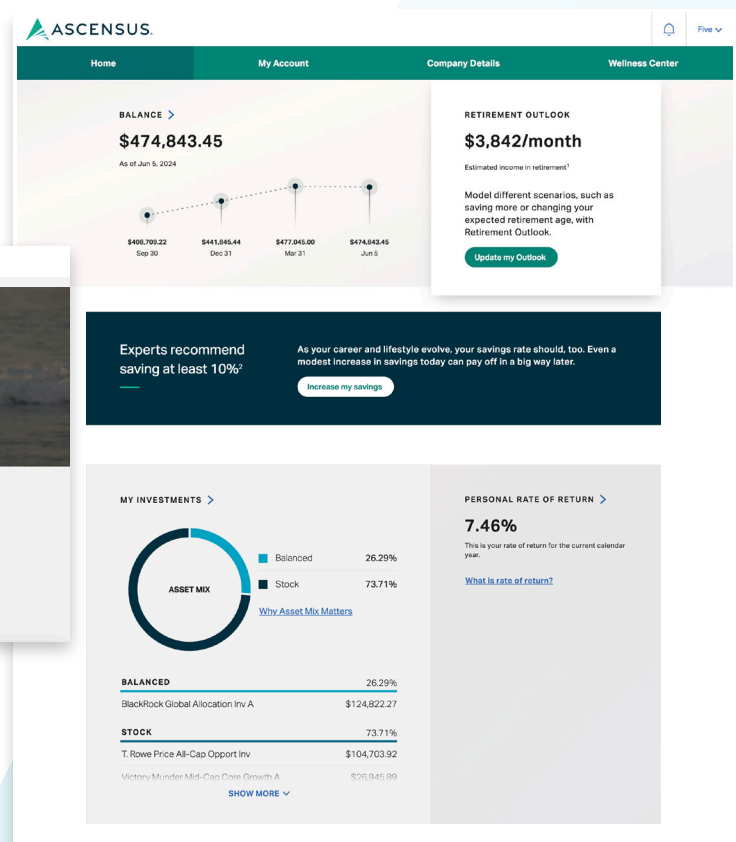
ASCENSUS.

Five

Home
My Account
Company Details
Wellness Center

BALANCE

$474,843.45

As of Jun 5, 2024

$408,709.22 Sep 30
$441,845.44 Dec 31
$477,045.00 Mar 31
$474,843.45 Jun 5

RETIREMENT OUTLOOK

$3,842/month

Estimated income in retirement$^1$

Model different scenarios, such as saving more or changing your expected retirement age, with Retirement Outlook.

Update my Outlook

Experts recommend saving at least 10%$^2$

As your career and lifestyle evolve, your savings rate should, too. Even a modest increase in savings today can pay off in a big way later.

Increase my savings

MY INVESTMENTS

ASSET MIX

Balanced 26.29%
Stock 73.71%

Why Asset Mix Matters

| BALANCED | 26.29% |
|---|---|
| BlackRock Global Allocation Inv A | $124,822.27 |
| STOCK | 73.71% |
| T. Rowe Price All-Cap Opport Inv | $104,703.92 |
| Victory Munder Mid-Cap Core Growth A | $26,945.89 |

SHOW MORE

PERSONAL RATE OF RETURN

7.46%

This is your rate of return for the current calendar year.

What is rate of return?